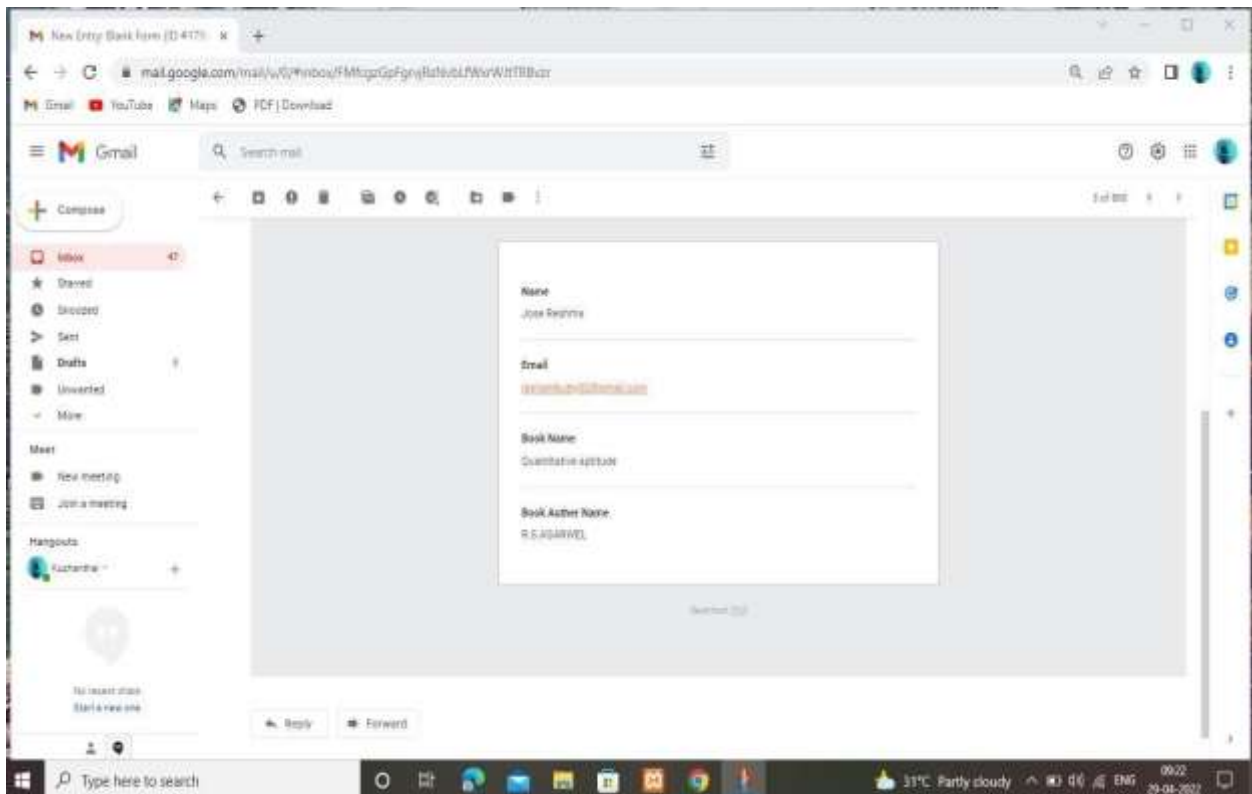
M New Entry: Blank form (ID #17) ×  +

← → C mail.google.com/mail/u/0/#inbox/FMfcgzGpFgnjBzNvbLfWsrWJtTRBvzr

M Gmail  YouTube  Maps  PDF | Download

≡ M Gmail  Search mail

+ Compose

Inbox 47
Starred
Snoozed
Sent
Drafts
Unwanted
More

Meet
New meeting
Join a meeting

Hangouts
Kushantha

No recent chats
Start a new one

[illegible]

Name
Jose Reshma

Email
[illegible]

Book Name
Quantitative aptitude

Book Auther Name
R.S.AGARWEL

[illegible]

Reply  Forward

Type here to search

31°C Partly cloudy  ENG  09:22 29-04-2022